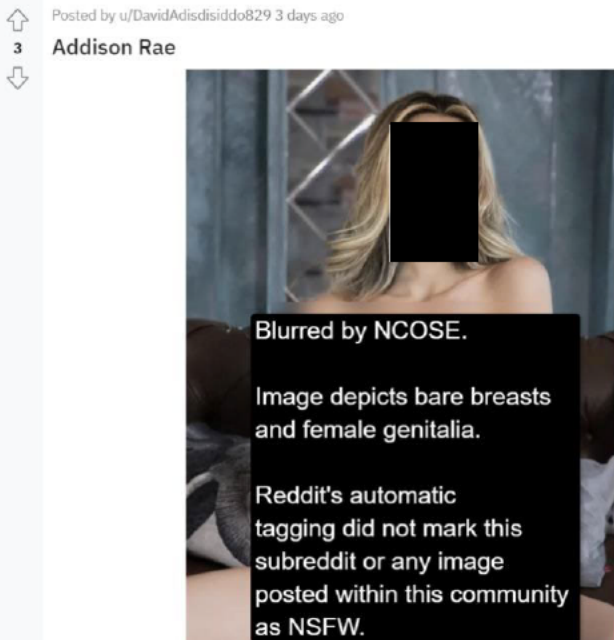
Posted by u/DavidAdisdisiddo829 3 days ago

3

Addison Rae

Blurred by NCOSE.

Image depicts bare breasts and female genitalia.

Reddit's automatic tagging did not mark this subreddit or any image posted within this community as NSFW.